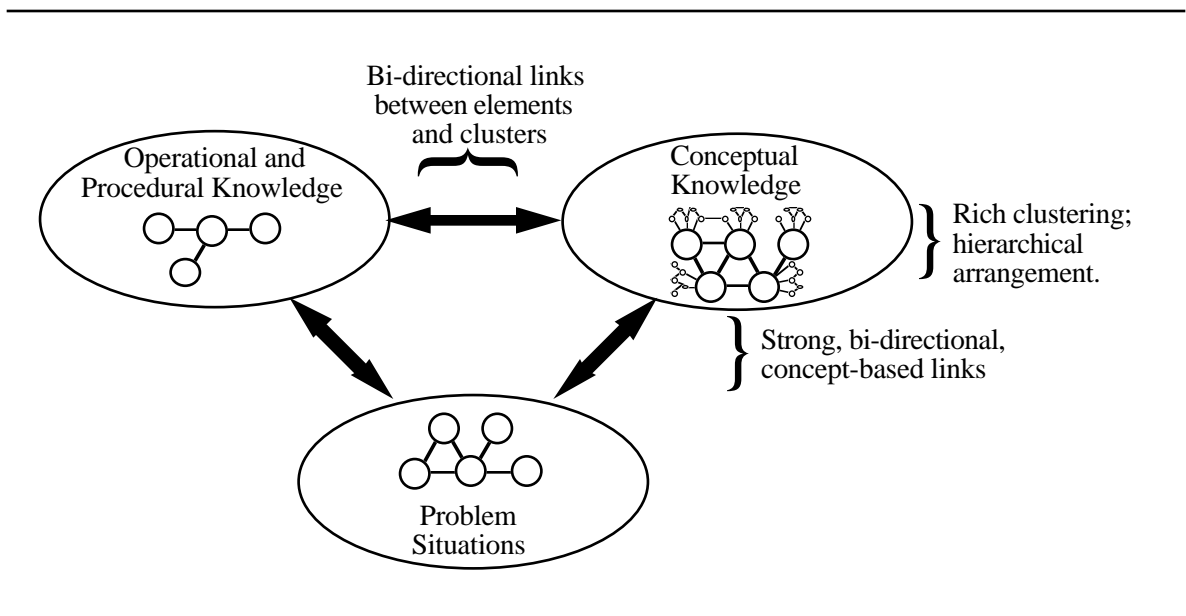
Bi-directional links between elements and clusters

Operational and Procedural Knowledge

Conceptual Knowledge

Rich clustering; hierarchical arrangement.

Strong, bi-directional, concept-based links

Problem Situations